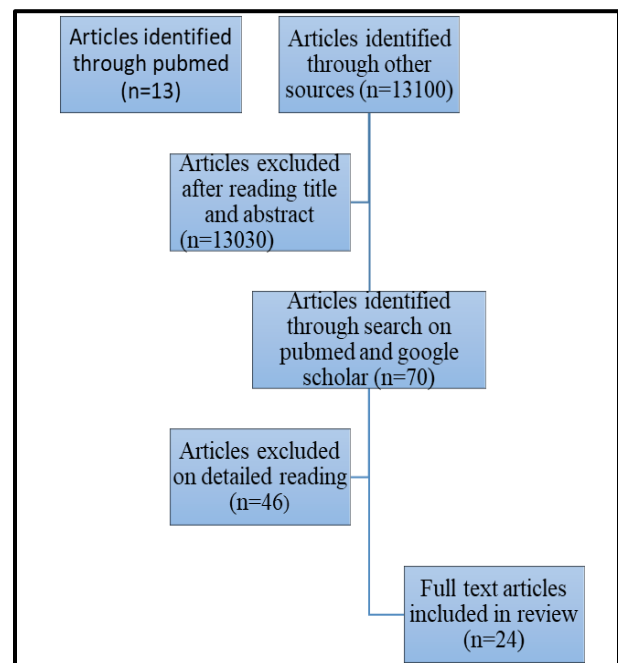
Articles identified through pubmed (n=13)

Articles identified through other sources (n=13100)

Articles excluded after reading title and abstract (n=13030)

Articles identified through search on pubmed and google scholar (n=70)

Articles excluded on detailed reading (n=46)

Full text articles included in review (n=24)